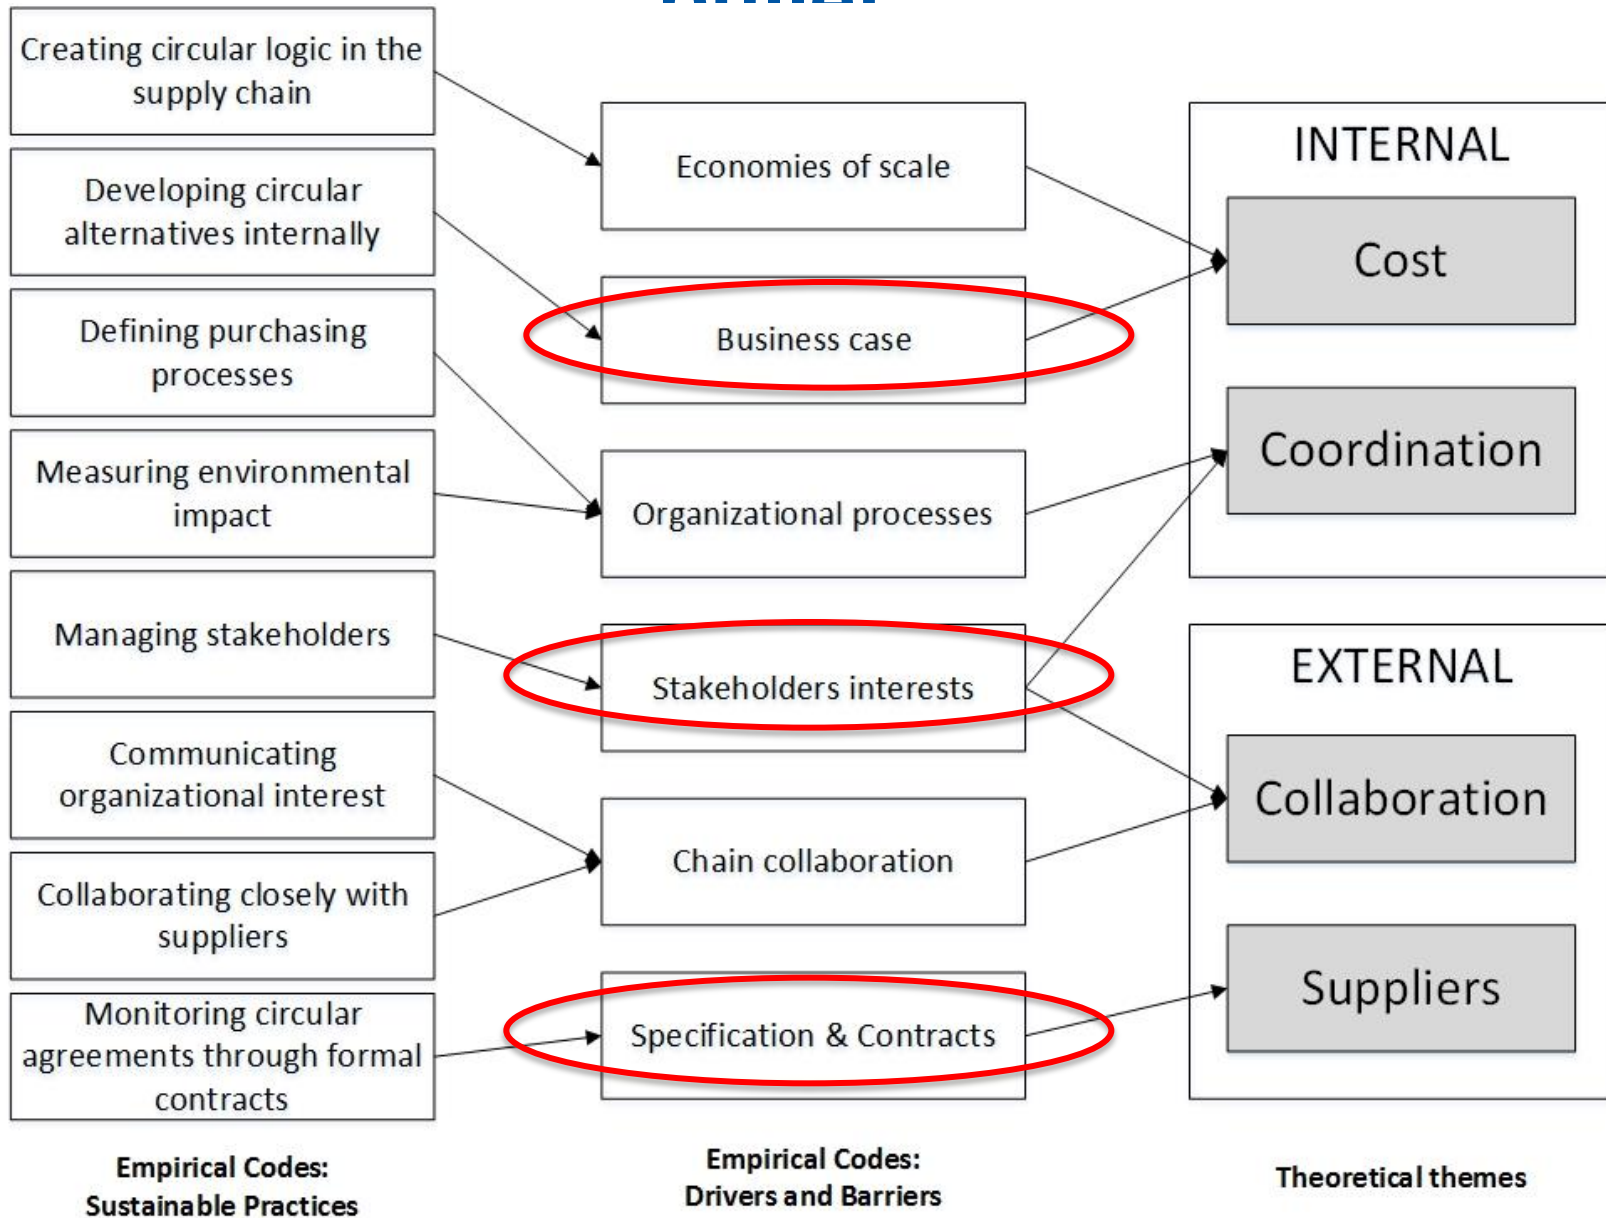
Creating circular logic in the supply chain

Developing circular alternatives internally

Defining purchasing processes

Measuring environmental impact

Managing stakeholders

Communicating organizational interest

Collaborating closely with suppliers

Monitoring circular agreements through formal contracts

Empirical Codes: Sustainable Practices

Economies of scale

Business case

Organizational processes

Stakeholders interests

Chain collaboration

Specification & Contracts

Empirical Codes: Drivers and Barriers

INTERNAL

Cost

Coordination

EXTERNAL

Collaboration

Suppliers

Theoretical themes